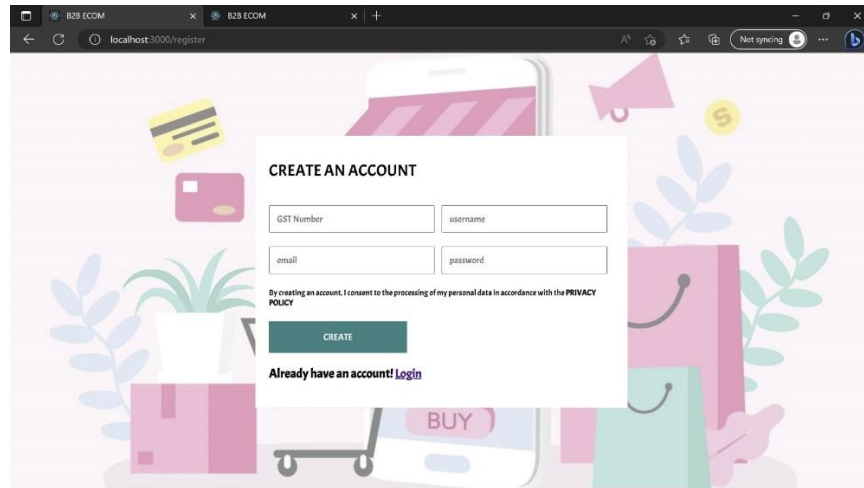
B2B ECOM
B2B ECOM
localhost:3000/register
Not syncing

CREATE AN ACCOUNT

GST Number
username
email
password

By creating an account, I consent to the processing of my personal data in accordance with the PRIVACY POLICY

CREATE

Already have an account! Login

BUY

$